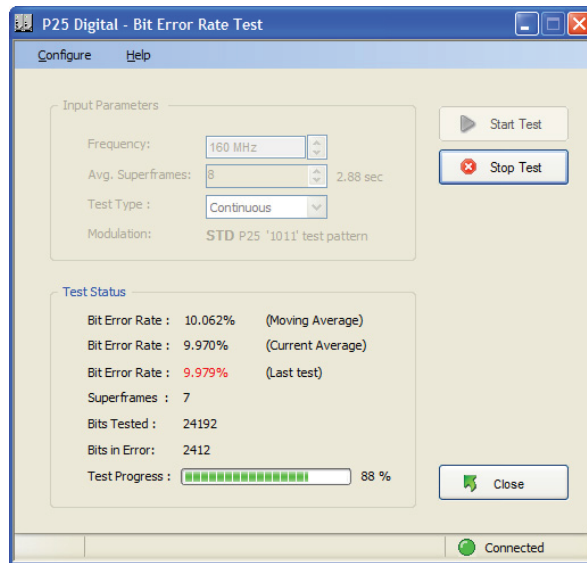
P25 Digital - Bit Error Rate Test

Configure Help

Input Parameters

Frequency: 160 MHz

Avg. Superframes: 8 2.88 sec

Test Type : Continuous

Modulation: STD P25 '1011' test pattern

Start Test

Stop Test

Test Status

Bit Error Rate : 10.062% (Moving Average)

Bit Error Rate : 9.970% (Current Average)

Bit Error Rate : 9.979% (Last test)

Superframes : 7

Bits Tested : 24192

Bits in Error: 2412

Test Progress : 88 %

Close

Connected